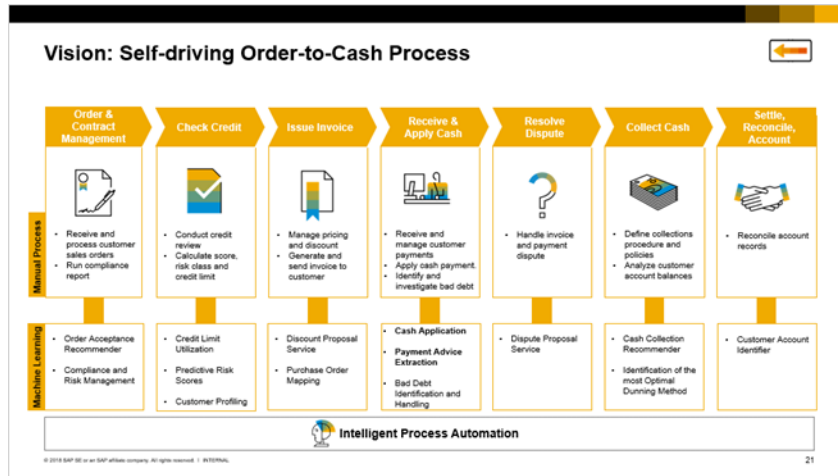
Vision: Self-driving Order-to-Cash Process

Order & Contract Management

Check Credit

Issue Invoice

Receive & Apply Cash

Resolve Dispute

Collect Cash

Settle, Reconcile, Account

Manual Process

- Receive and process customer sales orders
- Run compliance report

- Conduct credit review
- Calculate score, risk class and credit limit

- Manage pricing and discount
- Generate and send invoice to customer

- Receive and manage customer payments
- Apply cash payment.
- Identify and investigate bad debt

- Handle invoice and payment dispute

- Define collections procedure and policies
- Analyze customer account balances

- Reconcile account records

Machine Learning

- Order Acceptance Recommender
- Compliance and Risk Management

- Credit Limit Utilization
- Predictive Risk Scores
- Customer Profiling

- Discount Proposal Service
- Purchase Order Mapping

- Cash Application
- Payment Advice Extraction
- Bad Debt Identification and Handling

- Dispute Proposal Service

- Cash Collection Recommender
- Identification of the most Optimal Dunning Method

- Customer Account Identifier

Intelligent Process Automation

© 2018 SAP SE or an SAP affiliate company. All rights reserved. | INTERNAL

21